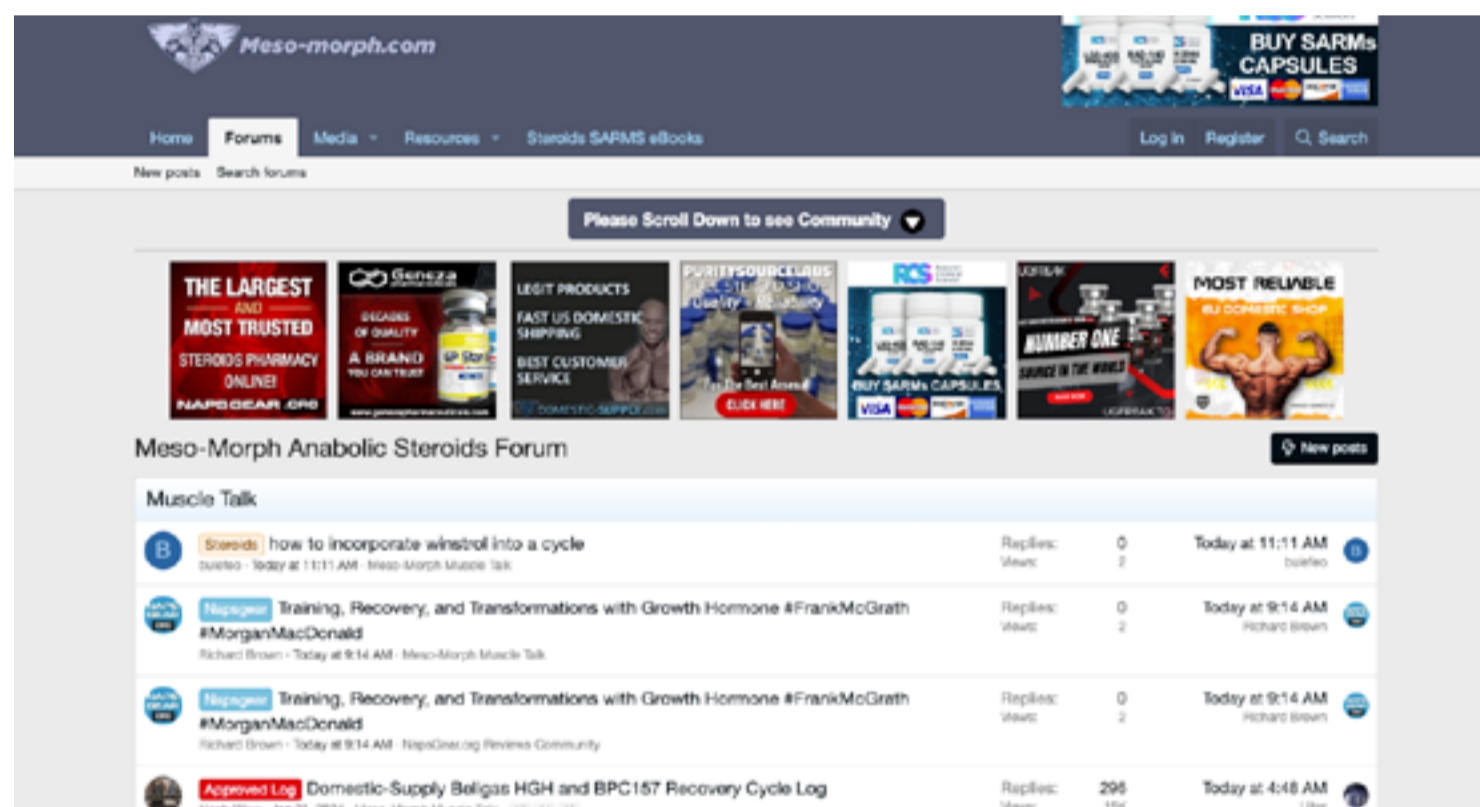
Meso-morph.com

BUY SARMs CAPSULES
VISA

Home Forums Media Resources Steroids SARMS eBooks Log in Register Search

New posts Search forums

Please Scroll Down to see Community

THE LARGEST AND MOST TRUSTED STEROIDS PHARMACY ONLINE! NAPSGEAR.ORG

Geneza DECADES OF QUALITY A BRAND YOU CAN TRUST

LEGIT PRODUCTS FAST US DOMESTIC SHIPPING BEST CUSTOMER SERVICE DOMESTIC-SUPPLY.COM

PURITYSOURCELABS CLICK HERE!

RCS BUY SARMs CAPSULES VISA

UGFREAK NUMBER ONE SOURCE IN THE WORLD UGFREAK.TO

MOST RELIABLE EU DOMESTIC SHOP

Meso-Morph Anabolic Steroids Forum

New posts

Muscle Talk

Steroids how to incorporate winstrol into a cycle
bulefeo · Today at 11:11 AM · Meso-Morph Muscle Talk
Replies: 0
Views: 2
Today at 11:11 AM
bulefeo

Napsgear Training, Recovery, and Transformations with Growth Hormone #FrankMcGrath #MorganMacDonald
Richard Brown · Today at 9:14 AM · Meso-Morph Muscle Talk
Replies: 0
Views: 2
Today at 9:14 AM
Richard Brown

Napsgear Training, Recovery, and Transformations with Growth Hormone #FrankMcGrath #MorganMacDonald
Richard Brown · Today at 9:14 AM · NapsGear.org Reviews Community
Replies: 0
Views: 2
Today at 9:14 AM
Richard Brown

Approved Log Domestic-Supply Beligas HGH and BPC157 Recovery Cycle Log
Replies: 296
Today at 4:48 AM
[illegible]